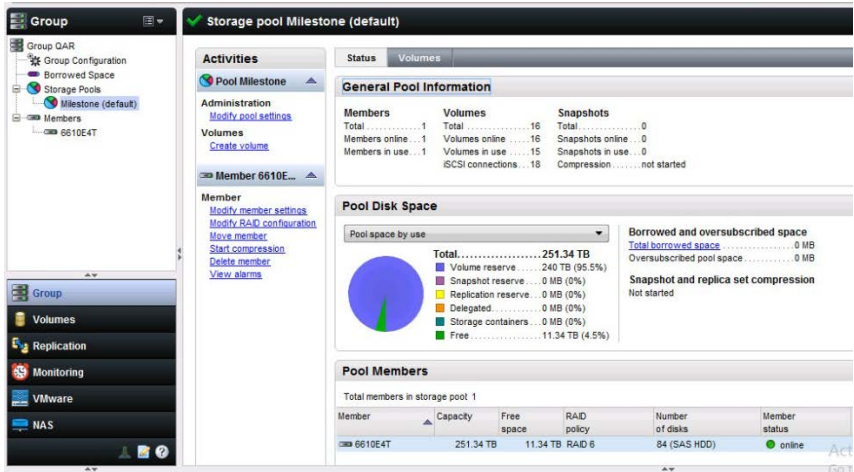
Group

Group QAR
Group Configuration
Borrowed Space
Storage Pools
Milestone (default)
Members
6610E4T

Group
Volumes
Replication
Monitoring
VMware
NAS

Storage pool Milestone (default)

Activities

Pool Milestone

Administration
Modify pool settings
Volumes
Create volume

Member 6610E...

Member
Modify member settings
Modify RAID configuration
Move member
Start compression
Delete member
View alarms

Status Volumes

General Pool Information

Members
Total .............1
Members online ...1
Members in use ...1

Volumes
Total .................16
Volumes online .....16
Volumes in use .....15
iSCSI connections...18

Snapshots
Total.................0
Snapshots online ...0
Snapshots in use ...0
Compression........not started

Pool Disk Space

Pool space by use

Total....................251.34 TB
Volume reserve.......240 TB (95.5%)
Snapshot reserve.....0 MB (0%)
Replication reserve...0 MB (0%)
Delegated...............0 MB (0%)
Storage containers....0 MB (0%)
Free.....................11.34 TB (4.5%)

Borrowed and oversubscribed space
Total borrowed space.................0 MB
Oversubscribed pool space...........0 MB

Snapshot and replica set compression
Not started

Pool Members

Total members in storage pool: 1

| Member | Capacity | Free space | RAID policy | Number of disks | Member status |
|---|---|---|---|---|---|
| 6610E4T | 251.34 TB | 11.34 TB | RAID 6 | 84 (SAS HDD) | online |

Act
Go t